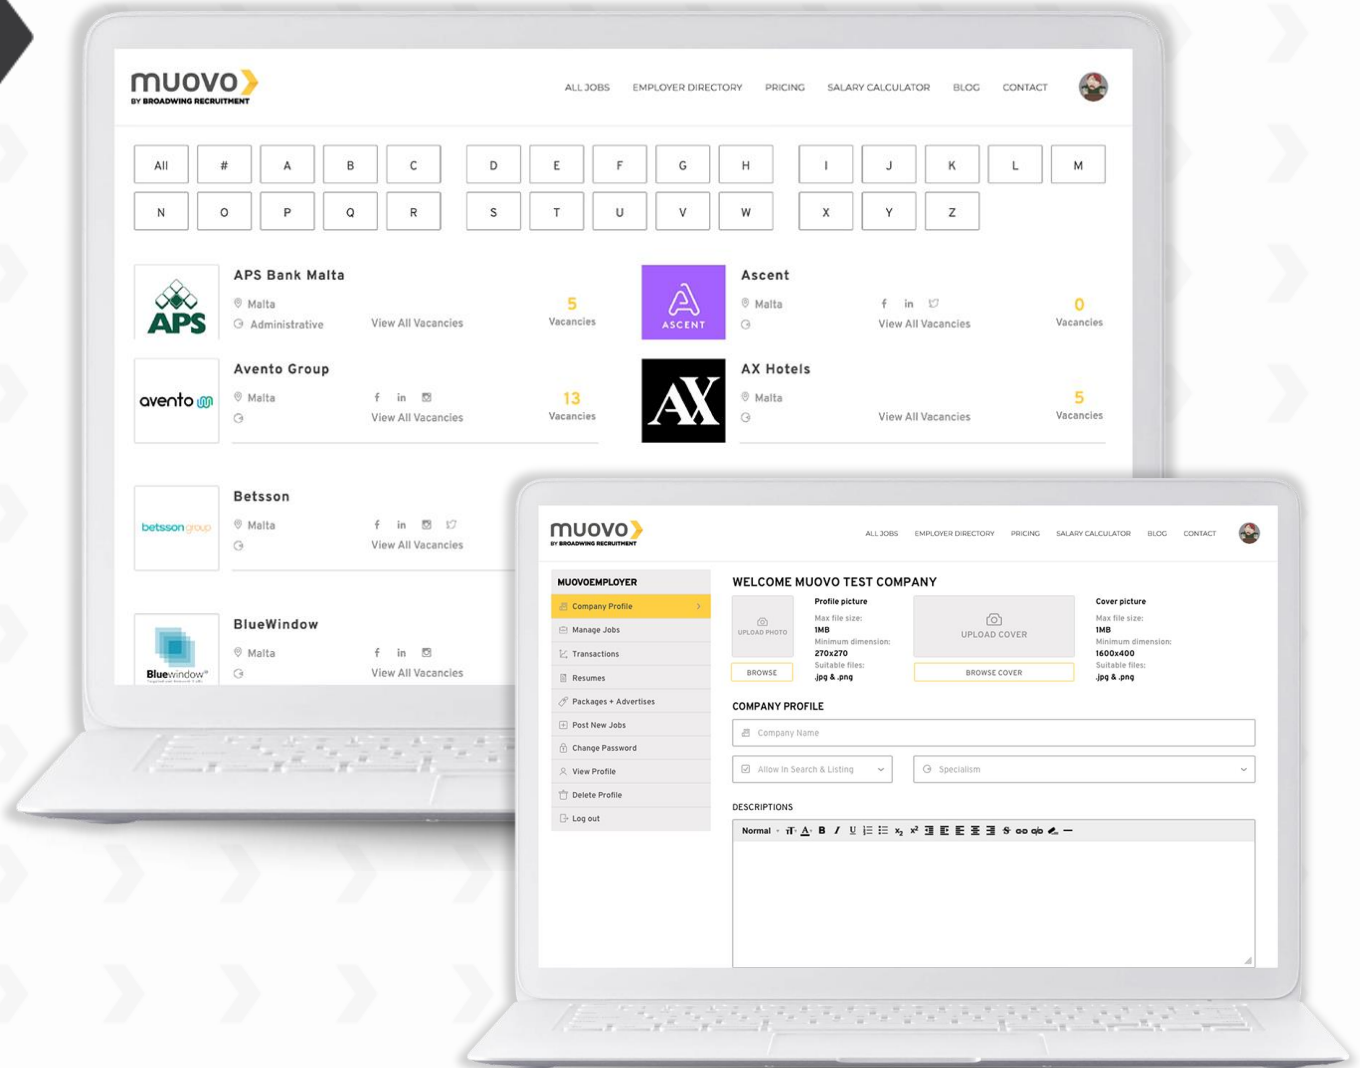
muovo
BY BROADWING RECRUITMENT

ALL JOBS EMPLOYER DIRECTORY PRICING SALARY CALCULATOR BLOG CONTACT

| All | # | A | B | C | D | E | F | G | H | I | J | K | L | M |
|---|---|---|---|---|---|---|---|---|---|---|---|---|---|---|
| N | O | P | Q | R | S | T | U | V | W | X | Y | Z | | |

APS
APS Bank Malta
Malta
Administrative
View All Vacancies
5
Vacancies

ASCENT
Ascent
Malta
f in
View All Vacancies
0
Vacancies

avento
Avento Group
Malta
f in
View All Vacancies
13
Vacancies

AX
AX Hotels
Malta
View All Vacancies
5
Vacancies

betsson group
Betsson
Malta
f in
View All Vacancies

Bluewindow
BlueWindow
Malta
f in
View All Vacancies

muovo
BY BROADWING RECRUITMENT

ALL JOBS EMPLOYER DIRECTORY PRICING SALARY CALCULATOR BLOG CONTACT

MUOVOEMPLOYER
Company Profile
Manage Jobs
Transactions
Resumes
Packages + Advertises
Post New Jobs
Change Password
View Profile
Delete Profile
Log out

WELCOME MUOVO TEST COMPANY

UPLOAD PHOTO
BROWSE
Profile picture
Max file size:
1MB
Minimum dimension:
270x270
Suitable files:
.jpg & .png

UPLOAD COVER
BROWSE COVER
Cover picture
Max file size:
1MB
Minimum dimension:
1600x400
Suitable files:
.jpg & .png

COMPANY PROFILE
Company Name
Allow In Search & Listing
Specialism

DESCRIPTIONS
Normal